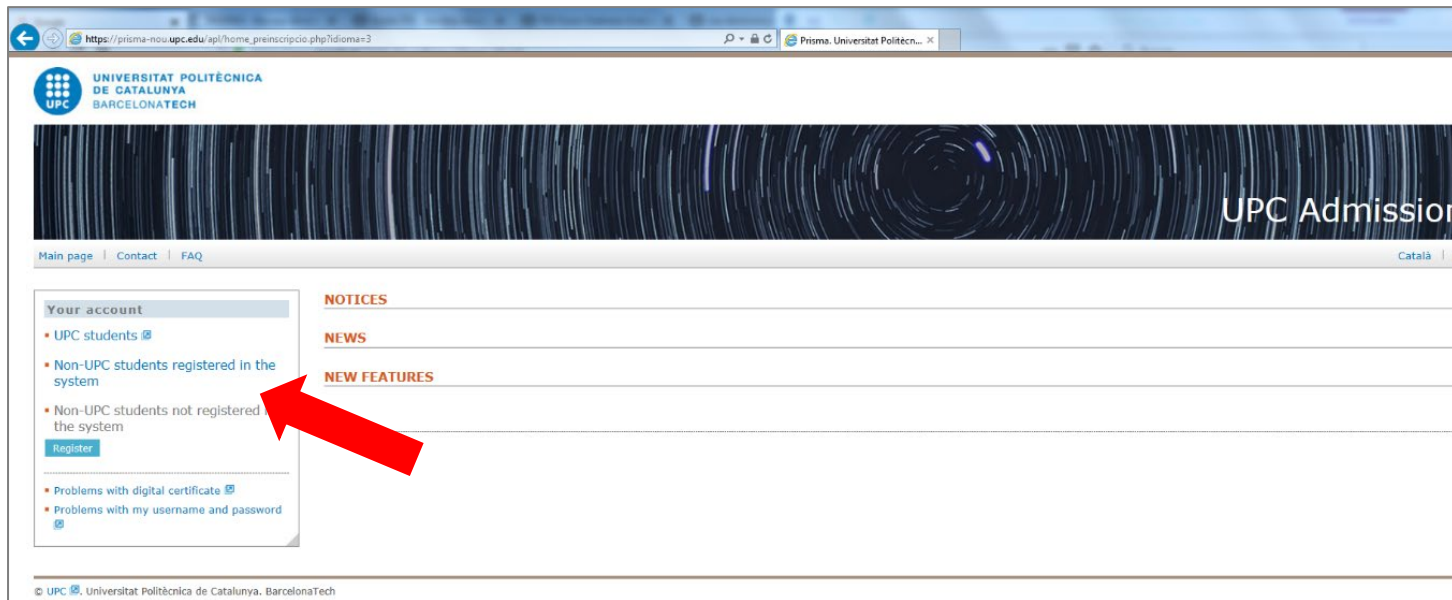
https://prisma-nou.upc.edu/apl/home_preinscripcio.php?idioma=3

Prisma. Universitat Politècn...

UNIVERSITAT POLITÈCNICA DE CATALUNYA BARCELONATECH

UPC

UPC Admission

Main page | Contact | FAQ

Català |

Your account

UPC students

Non-UPC students registered in the system

Non-UPC students not registered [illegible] the system

Register

Problems with digital certificate

Problems with my username and password

NOTICES

NEWS

NEW FEATURES

© UPC. Universitat Politècnica de Catalunya. BarcelonaTech